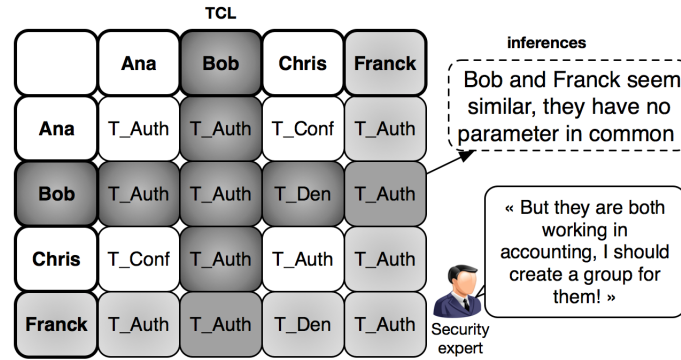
TCL

| | Ana | Bob | Chris | Franck |
|---|---|---|---|---|
| Ana | T_Auth | T_Auth | T_Conf | T_Auth |
| Bob | T_Auth | T_Auth | T_Den | T_Auth |
| Chris | T_Conf | T_Auth | T_Auth | T_Auth |
| Franck | T_Auth | T_Auth | T_Den | T_Auth |

inferences

Bob and Franck seem similar, they have no parameter in common

« But they are both working in accounting, I should create a group for them! »

Security expert